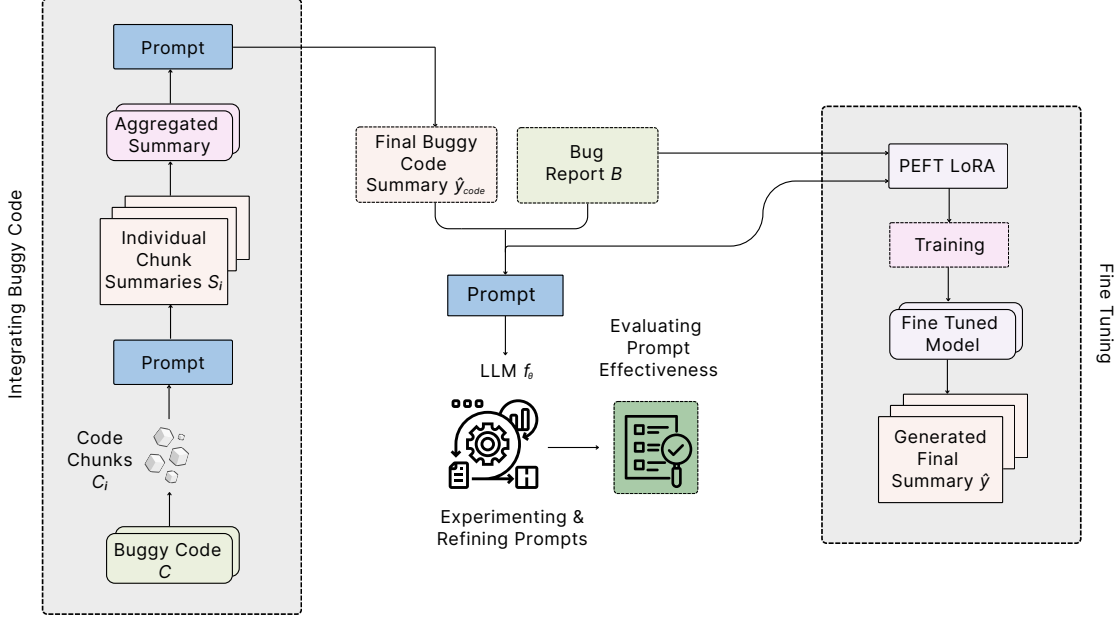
Integrating Buggy Code

Prompt

Aggregated Summary

Individual Chunk Summaries $S_i$

Prompt

Code Chunks $C_i$

Buggy Code $C$

Final Buggy Code Summary $\hat{y}_{code}$

Bug Report $B$

Prompt

LLM $f_\theta$

Evaluating Prompt Effectiveness

Experimenting & Refining Prompts

PEFT LoRA

Training

Fine Tuned Model

Generated Final Summary $\hat{y}$

Fine Tuning